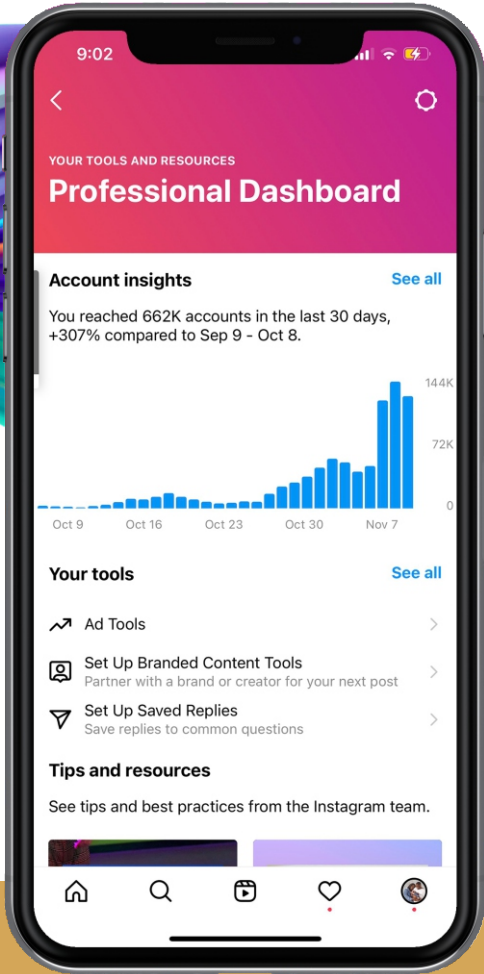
9:02

YOUR TOOLS AND RESOURCES

Professional Dashboard

Account insights

See all

You reached 662K accounts in the last 30 days, +307% compared to Sep 9 - Oct 8.

144K

72K

0

Oct 9

Oct 16

Oct 23

Oct 30

Nov 7

Your tools

See all

Ad Tools

Set Up Branded Content Tools

Partner with a brand or creator for your next post

Set Up Saved Replies

Save replies to common questions

Tips and resources

See tips and best practices from the Instagram team.